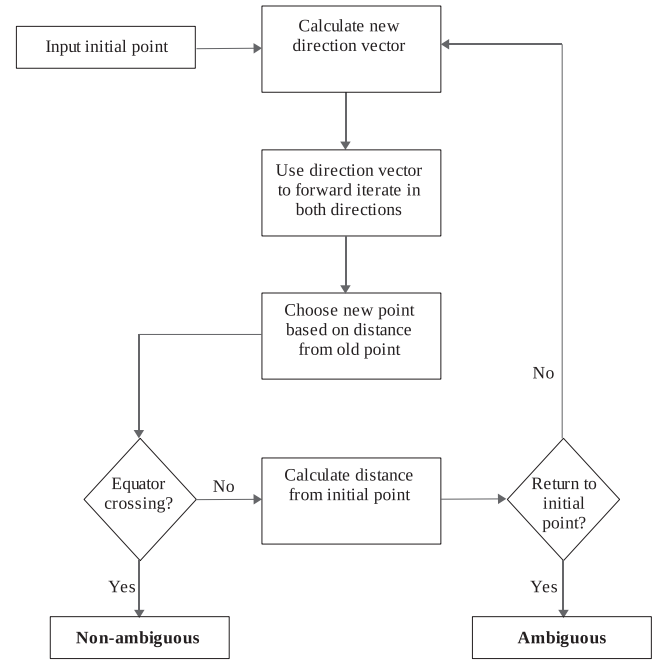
Input initial point

Calculate new direction vector

Use direction vector to forward iterate in both directions

Choose new point based on distance from old point

Equator crossing?

No

Calculate distance from initial point

Return to initial point?

No

Yes

Yes

Non-ambiguous

Ambiguous